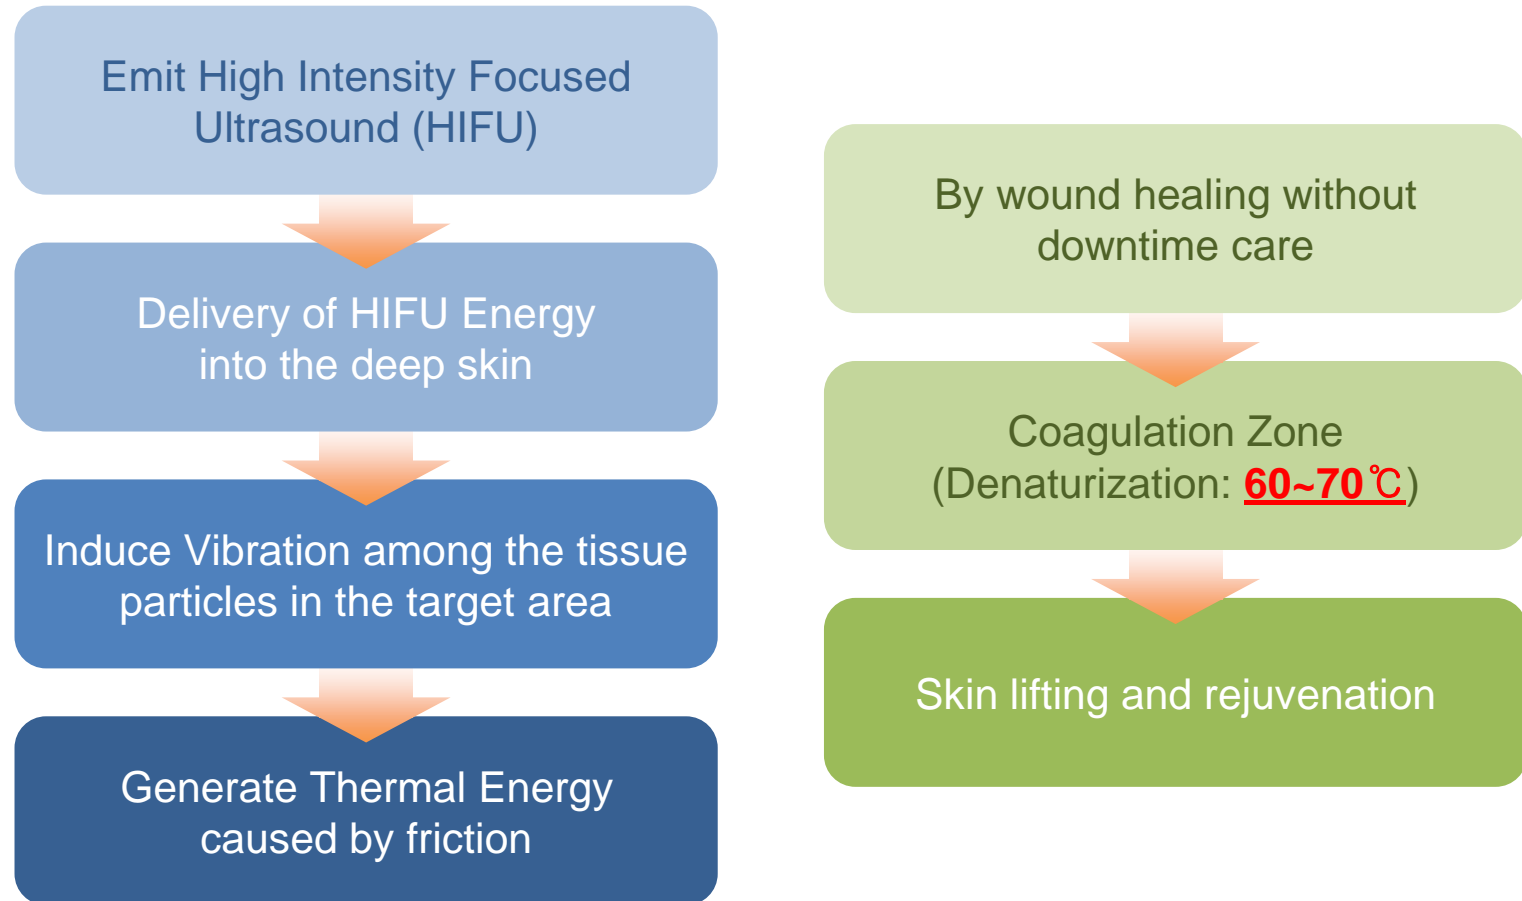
Emit High Intensity Focused Ultrasound (HIFU)

Delivery of HIFU Energy into the deep skin

Induce Vibration among the tissue particles in the target area

Generate Thermal Energy caused by friction

By wound healing without downtime care

Coagulation Zone (Denaturization: 60~70℃)

Skin lifting and rejuvenation